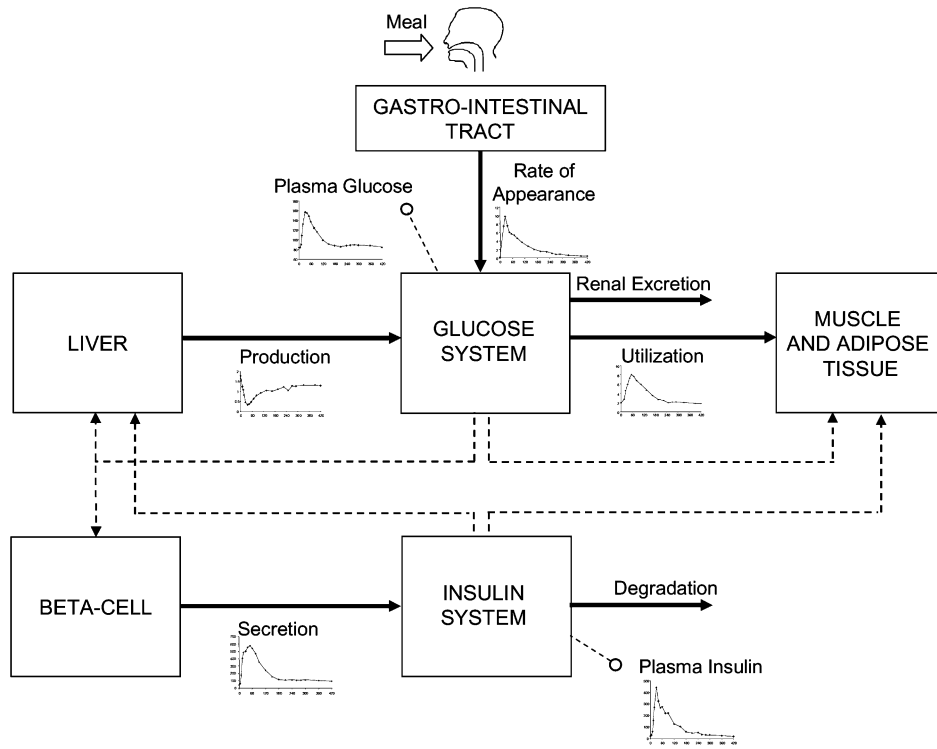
Meal

GASTRO-INTESTINAL TRACT

Plasma Glucose

Rate of Appearance

LIVER

Production

GLUCOSE SYSTEM

Renal Excretion

Utilization

MUSCLE AND ADIPOSE TISSUE

BETA-CELL

Secretion

INSULIN SYSTEM

Degradation

Plasma Insulin